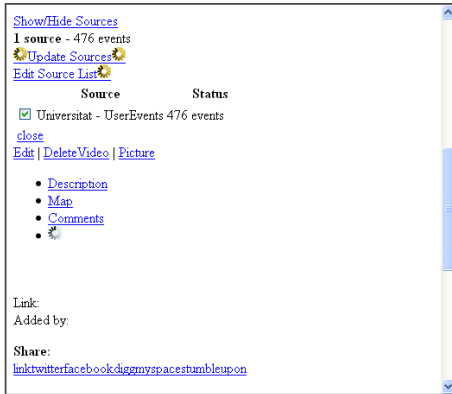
Show/Hide Sources
**1 source** - 476 events
Update Sources
Edit Source List

| Source | Status |
|---|---|
| ☑ Universitat - UserEvents 476 events | |

close
Edit | DeleteVideo | Picture

- Description
- Map
- Comments
-

Link:
Added by:

**Share:**
linktwitterfacebookdiggmyspacestumbleupon